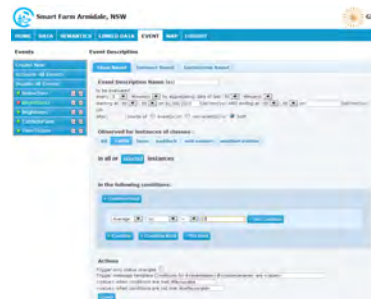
Smart Farm Armidale, NSW

HOME DATA SEMANTICS LINKED DATA EVENT MAP LOGOUT

Events

Create New
Activate All Events
Disable All Events

Event Description

Event Description Name (id):

Observed for instances of classes :

in all or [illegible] instances

In the following conditions:

Actions